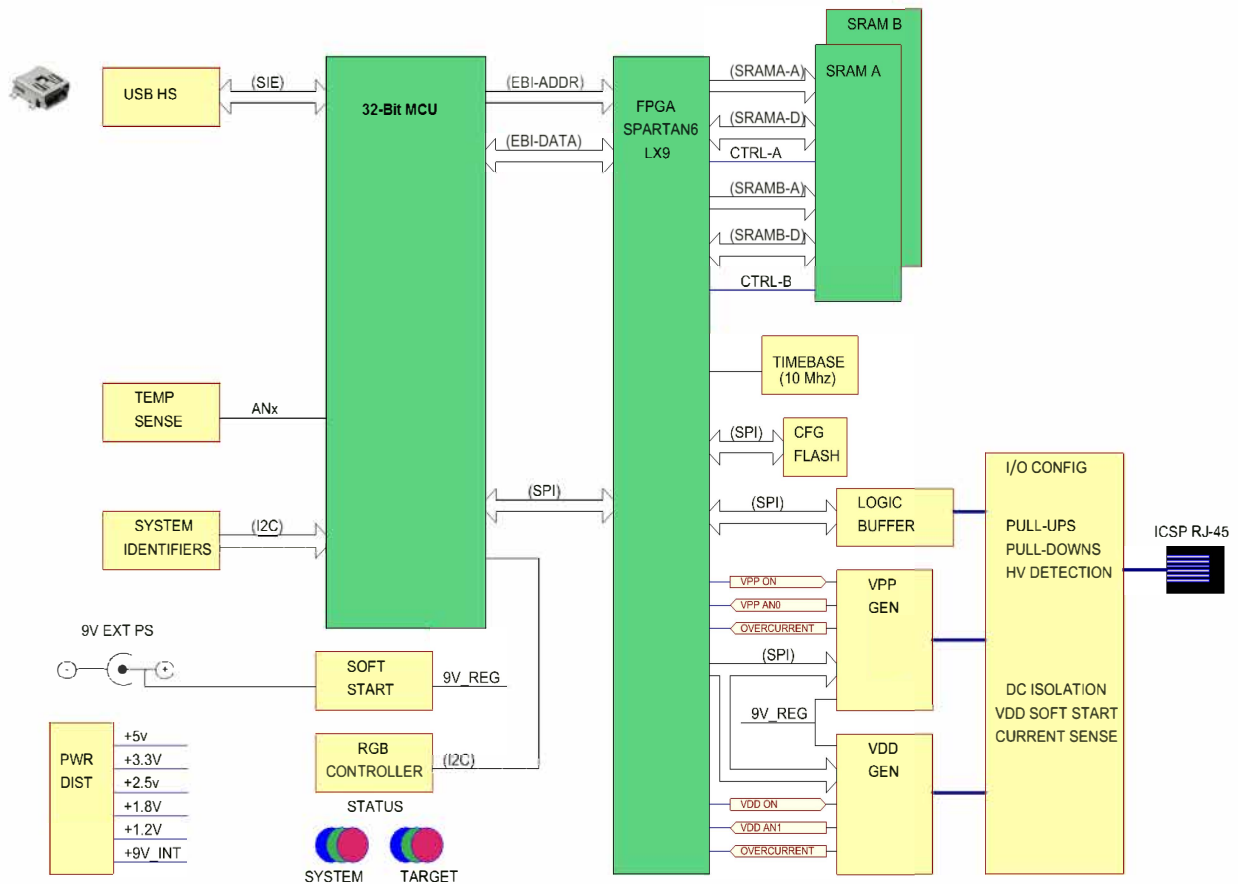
USB HS

(SIE)

32-Bit MCU

(EBI-ADDR)

(EBI-DATA)

FPGA
SPARTAN6
LX9

SRAM B

SRAM A

(SRAMA-A)

(SRAMA-D)

CTRL-A

(SRAMB-A)

(SRAMB-D)

CTRL-B

TIMEBASE
(10 Mhz)

TEMP
SENSE

ANx

(SPI)

CFG
FLASH

(SPI)

(SPI)

LOGIC
BUFFER

I/O CONFIG

PULL-UPS
PULL-DOWNS
HV DETECTION

ICSP RJ-45

SYSTEM
IDENTIFIERS

(I2C)

VPP ON

VPP AN0

OVERCURRENT

VPP
GEN

9V EXT PS

(SPI)

SOFT
START

9V_REG

9V_REG

DC ISOLATION
VDD SOFT START
CURRENT SENSE

PWR
DIST

+5v
+3.3V
+2.5v
+1.8V
+1.2V
+9V_INT

RGB
CONTROLLER

(I2C)

VDD
GEN

STATUS

VDD ON

VDD AN1

OVERCURRENT

SYSTEM

TARGET